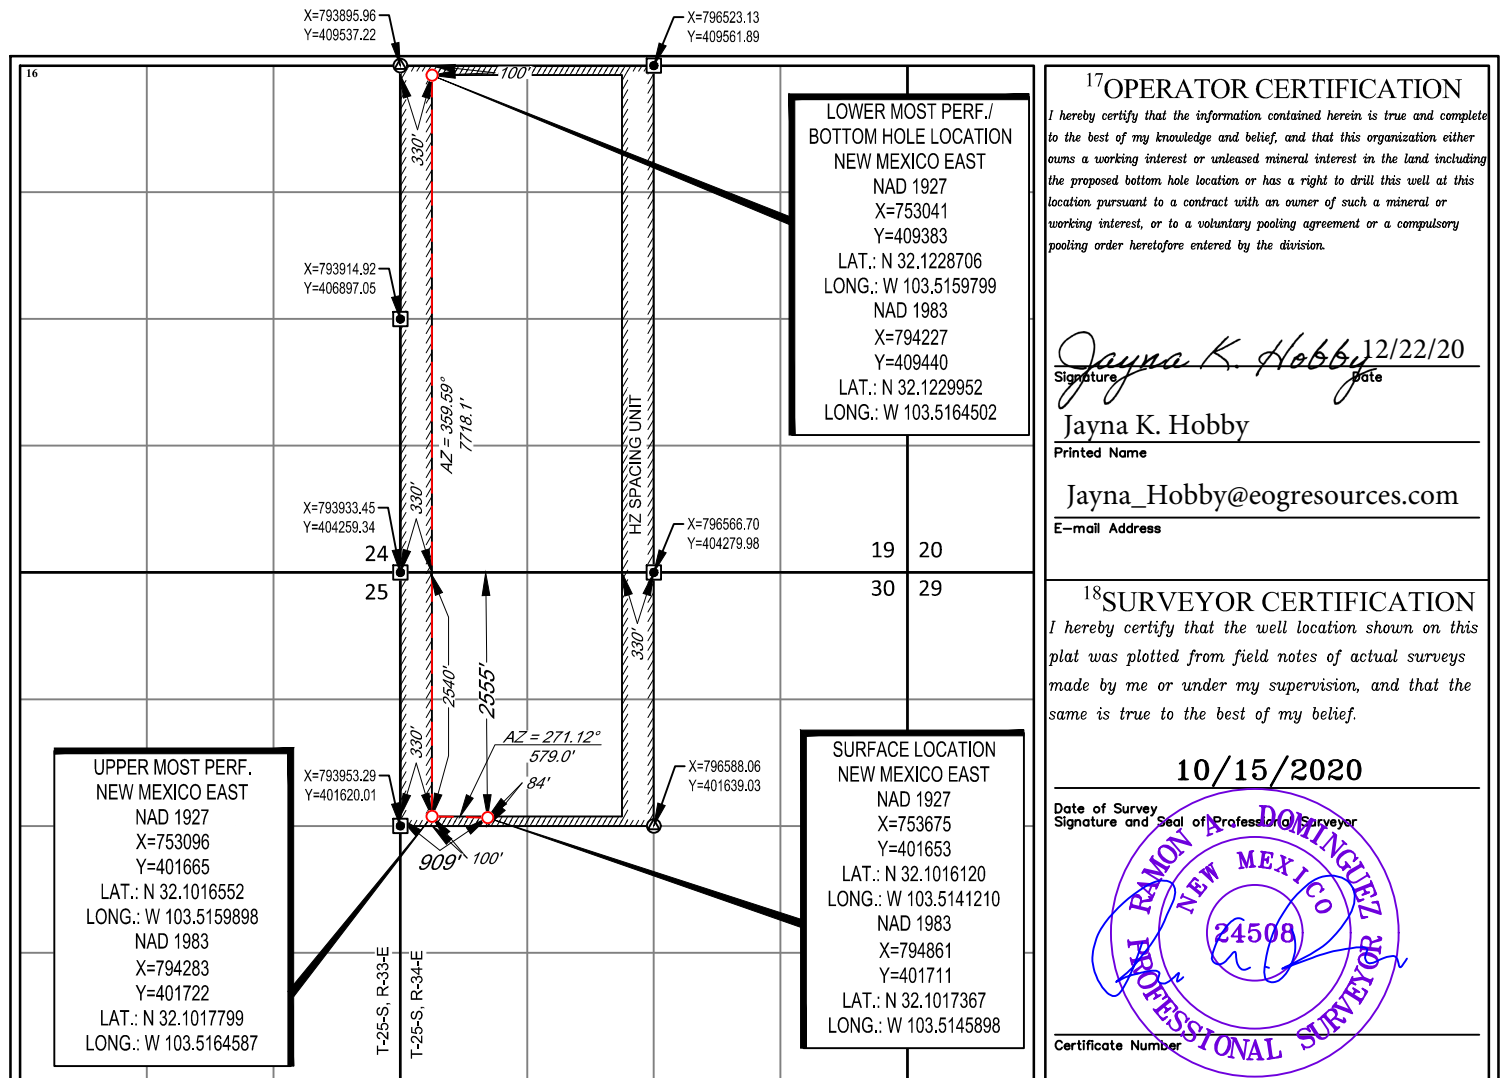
X=793895.96
Y=409537.22

X=796523.13
Y=409561.89

16

100'

330'

LOWER MOST PERF./
BOTTOM HOLE LOCATION
NEW MEXICO EAST
NAD 1927
X=753041
Y=409383
LAT.: N 32.1228706
LONG.: W 103.5159799
NAD 1983
X=794227
Y=409440
LAT.: N 32.1229952
LONG.: W 103.5164502

X=793914.92
Y=406897.05

AZ = 359.59°
7718.1'

HZ SPACING UNIT

X=793933.45
Y=404259.34

330'

X=796566.70
Y=404279.98

24
25

19 20
30 29

330'

2540'

2555'

330'

AZ = 271.12°
579.0'
84'

X=793953.29
Y=401620.01

X=796588.06
Y=401639.03

909'
100'

UPPER MOST PERF.
NEW MEXICO EAST
NAD 1927
X=753096
Y=401665
LAT.: N 32.1016552
LONG.: W 103.5159898
NAD 1983
X=794283
Y=401722
LAT.: N 32.1017799
LONG.: W 103.5164587

SURFACE LOCATION
NEW MEXICO EAST
NAD 1927
X=753675
Y=401653
LAT.: N 32.1016120
LONG.: W 103.5141210
NAD 1983
X=794861
Y=401711
LAT.: N 32.1017367
LONG.: W 103.5145898

T-25-S, R-33-E
T-25-S, R-34-E

$^{17}$OPERATOR CERTIFICATION

I hereby certify that the information contained herein is true and complete to the best of my knowledge and belief, and that this organization either owns a working interest or unleased mineral interest in the land including the proposed bottom hole location or has a right to drill this well at this location pursuant to a contract with an owner of such a mineral or working interest, or to a voluntary pooling agreement or a compulsory pooling order heretofore entered by the division.

Jayna K. Hobby 12/22/20
Signature Date

Jayna K. Hobby
Printed Name

Jayna_Hobby@eogresources.com
E-mail Address

$^{18}$SURVEYOR CERTIFICATION

I hereby certify that the well location shown on this plat was plotted from field notes of actual surveys made by me or under my supervision, and that the same is true to the best of my belief.

10/15/2020
Date of Survey
Signature and Seal of Professional Surveyor

RAMON A. DOMINGUEZ
NEW MEXICO
24508
PROFESSIONAL SURVEYOR

Certificate Number